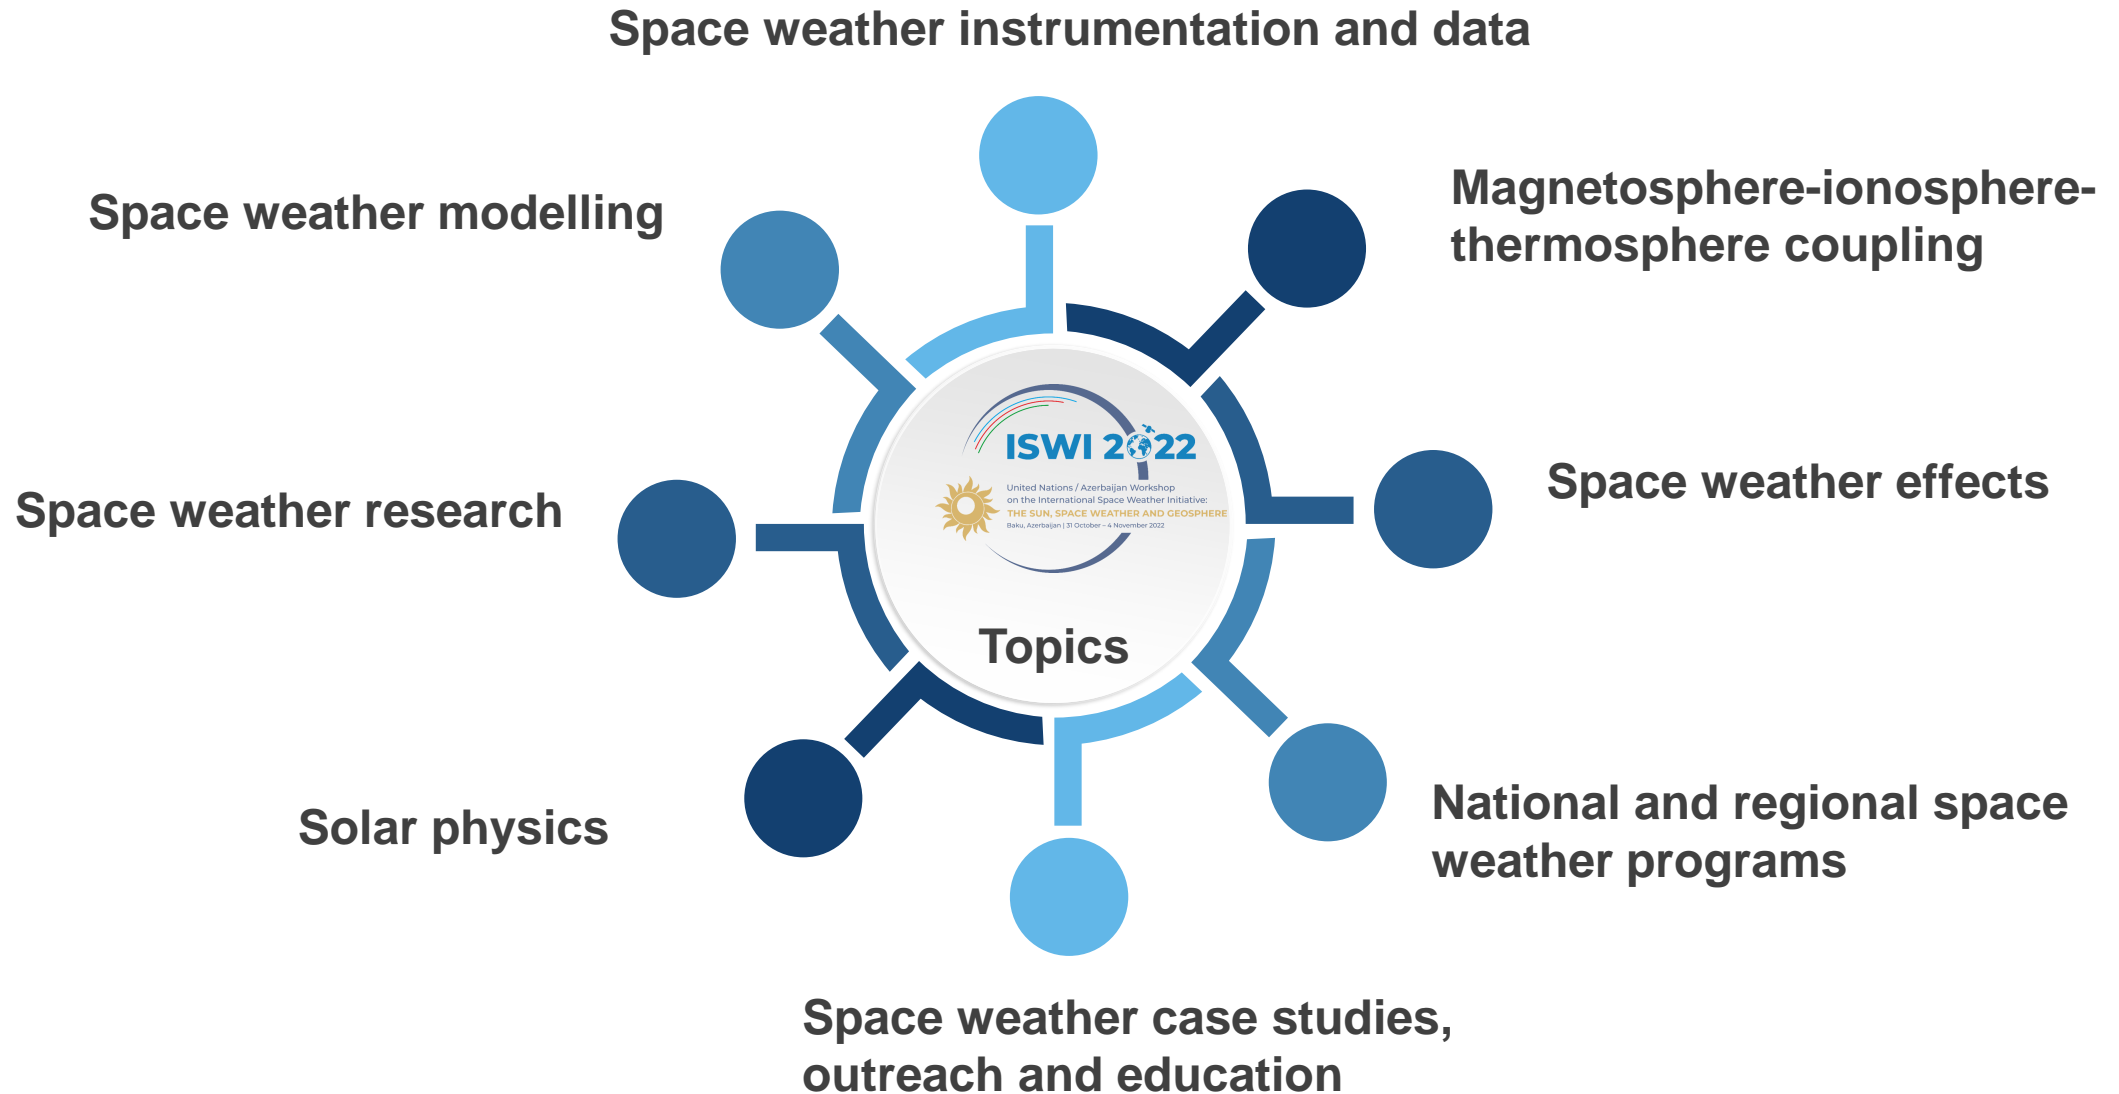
Space weather instrumentation and data

Space weather modelling

Magnetosphere-ionosphere-thermosphere coupling

ISWI 2022

United Nations / Azerbaijan Workshop on the International Space Weather Initiative: THE SUN, SPACE WEATHER AND GEOSPHERE Baku, Azerbaijan | 31 October – 4 November 2022

Space weather research

Space weather effects

Topics

Solar physics

National and regional space weather programs

Space weather case studies, outreach and education